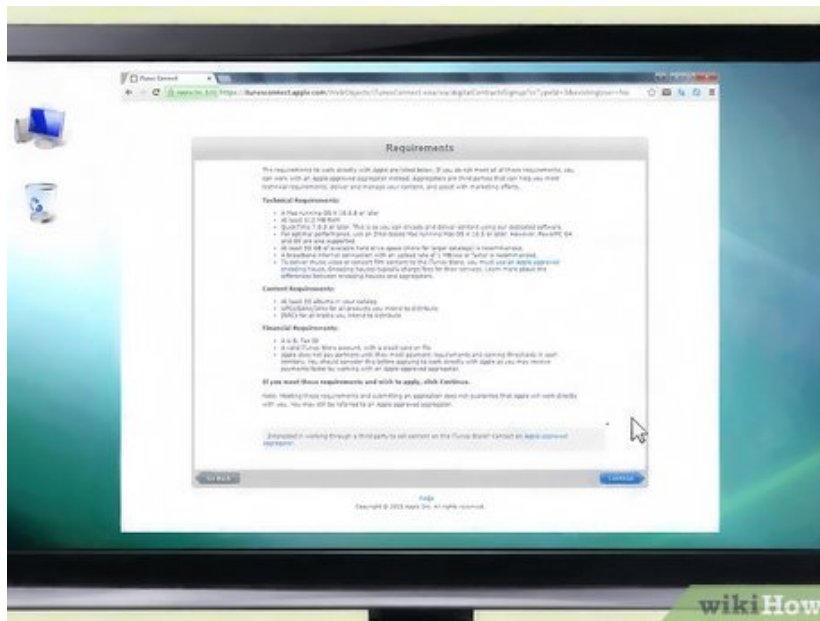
iTunes Connect

https://itunesconnect.apple.com/WebObjects/iTunesConnect.woa/wa/digitalContractsSignup?

Requirements

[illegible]

Technical Requirements:

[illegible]

Content Requirements:

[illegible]

Financial Requirements:

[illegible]

If you meet these requirements and wish to apply, click Continue.

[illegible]

Interested in working through a third party to sell content on the iTunes Store? Contact an Apple approved aggregator.

Go Back

Continue

FAQs

Copyright © 2013 Apple Inc. All rights reserved.

wikiHow